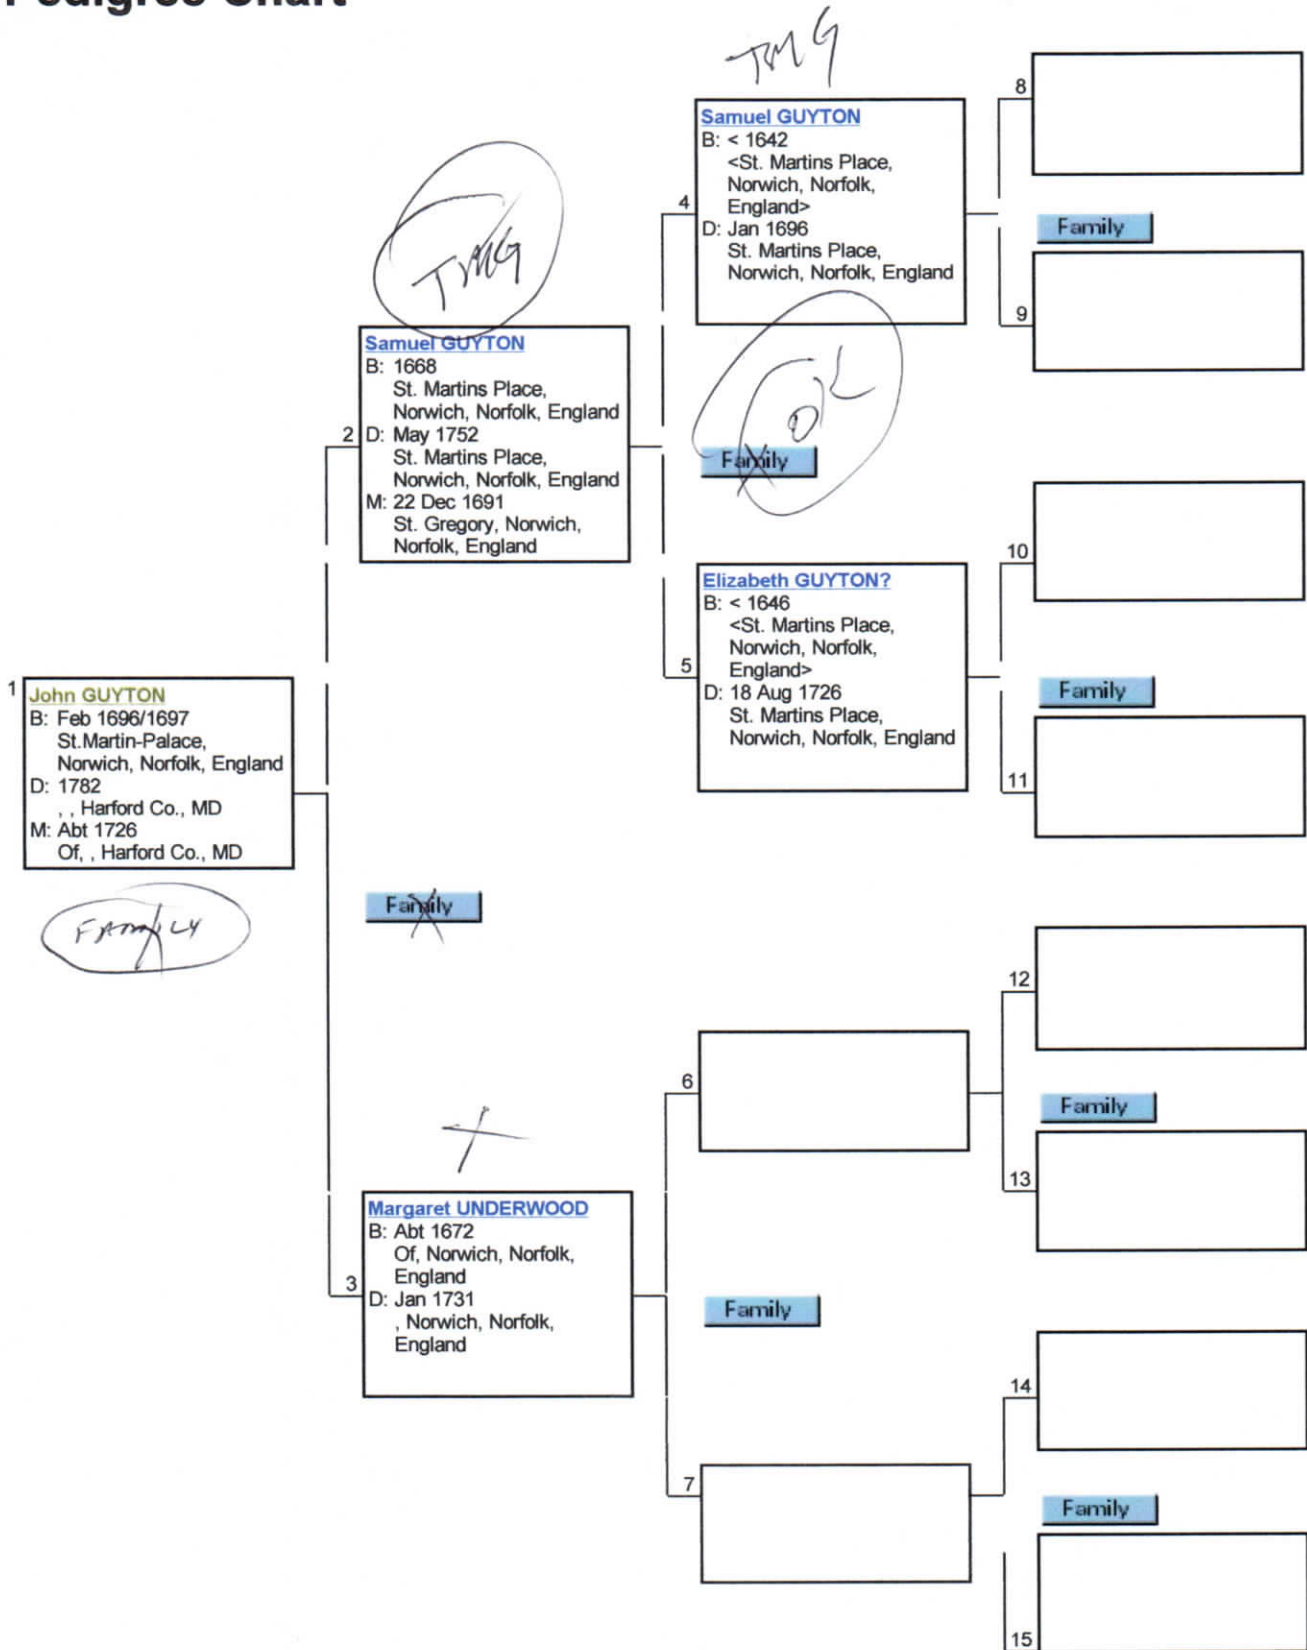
Pedigree Chart

TMG

Samuel GUYTON
B: < 1642
<St. Martins Place, Norwich, Norfolk, England>
D: Jan 1696
St. Martins Place, Norwich, Norfolk, England

4

8

Family

9

TMG

Samuel GUYTON
B: 1668
St. Martins Place, Norwich, Norfolk, England
D: May 1752
St. Martins Place, Norwich, Norfolk, England
M: 22 Dec 1691
St. Gregory, Norwich, Norfolk, England

2

OK

Family

10

Elizabeth GUYTON?
B: < 1646
<St. Martins Place, Norwich, Norfolk, England>
D: 18 Aug 1726
St. Martins Place, Norwich, Norfolk, England

5

Family

11

1
John GUYTON
B: Feb 1696/1697
St.Martin-Palace, Norwich, Norfolk, England
D: 1782
, , Harford Co., MD
M: Abt 1726
Of, , Harford Co., MD

FAMILY

Family

12

6

Family

13

Margaret UNDERWOOD
B: Abt 1672
Of, Norwich, Norfolk, England
D: Jan 1731
, Norwich, Norfolk, England

3

Family

14

7

Family

15